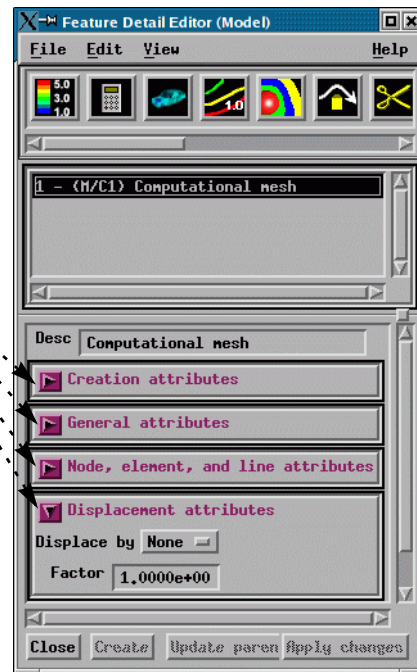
Feature Detail Editor (Model)

File Edit View Help

5.0
3.0
1.0

1.0

1 - (M/C1) Computational mesh

Desc Computational mesh

Creation attributes

General attributes

Node, element, and line attributes

Displacement attributes

Displace by None

Factor 1.0000e+00

Close Create Update paren Apply changes